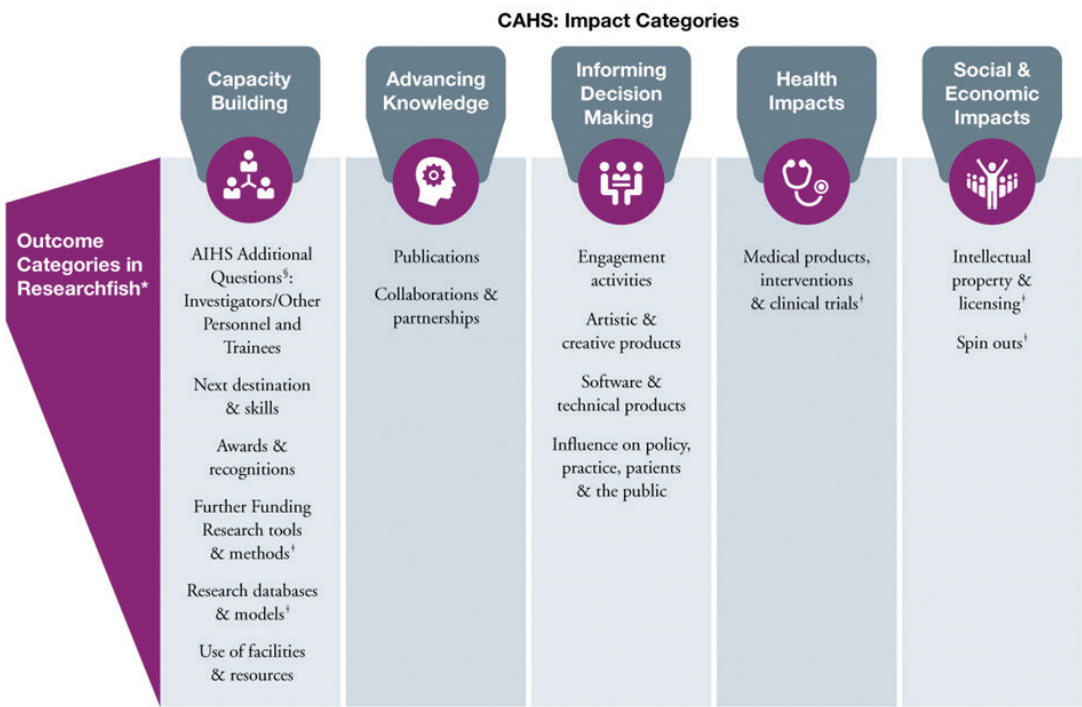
CAHS: Impact Categories

Capacity Building

Advancing Knowledge

Informing Decision Making

Health Impacts

Social & Economic Impacts

Outcome Categories in Researchfish*

AIHS Additional Questions$^{§}$: Investigators/Other Personnel and Trainees

Next destination & skills

Awards & recognitions

Further Funding Research tools & methods$^{†}$

Research databases & models$^{†}$

Use of facilities & resources

Publications

Collaborations & partnerships

Engagement activities

Artistic & creative products

Software & technical products

Influence on policy, practice, patients & the public

Medical products, interventions & clinical trials$^{†}$

Intellectual property & licensing$^{†}$

Spin outs$^{†}$